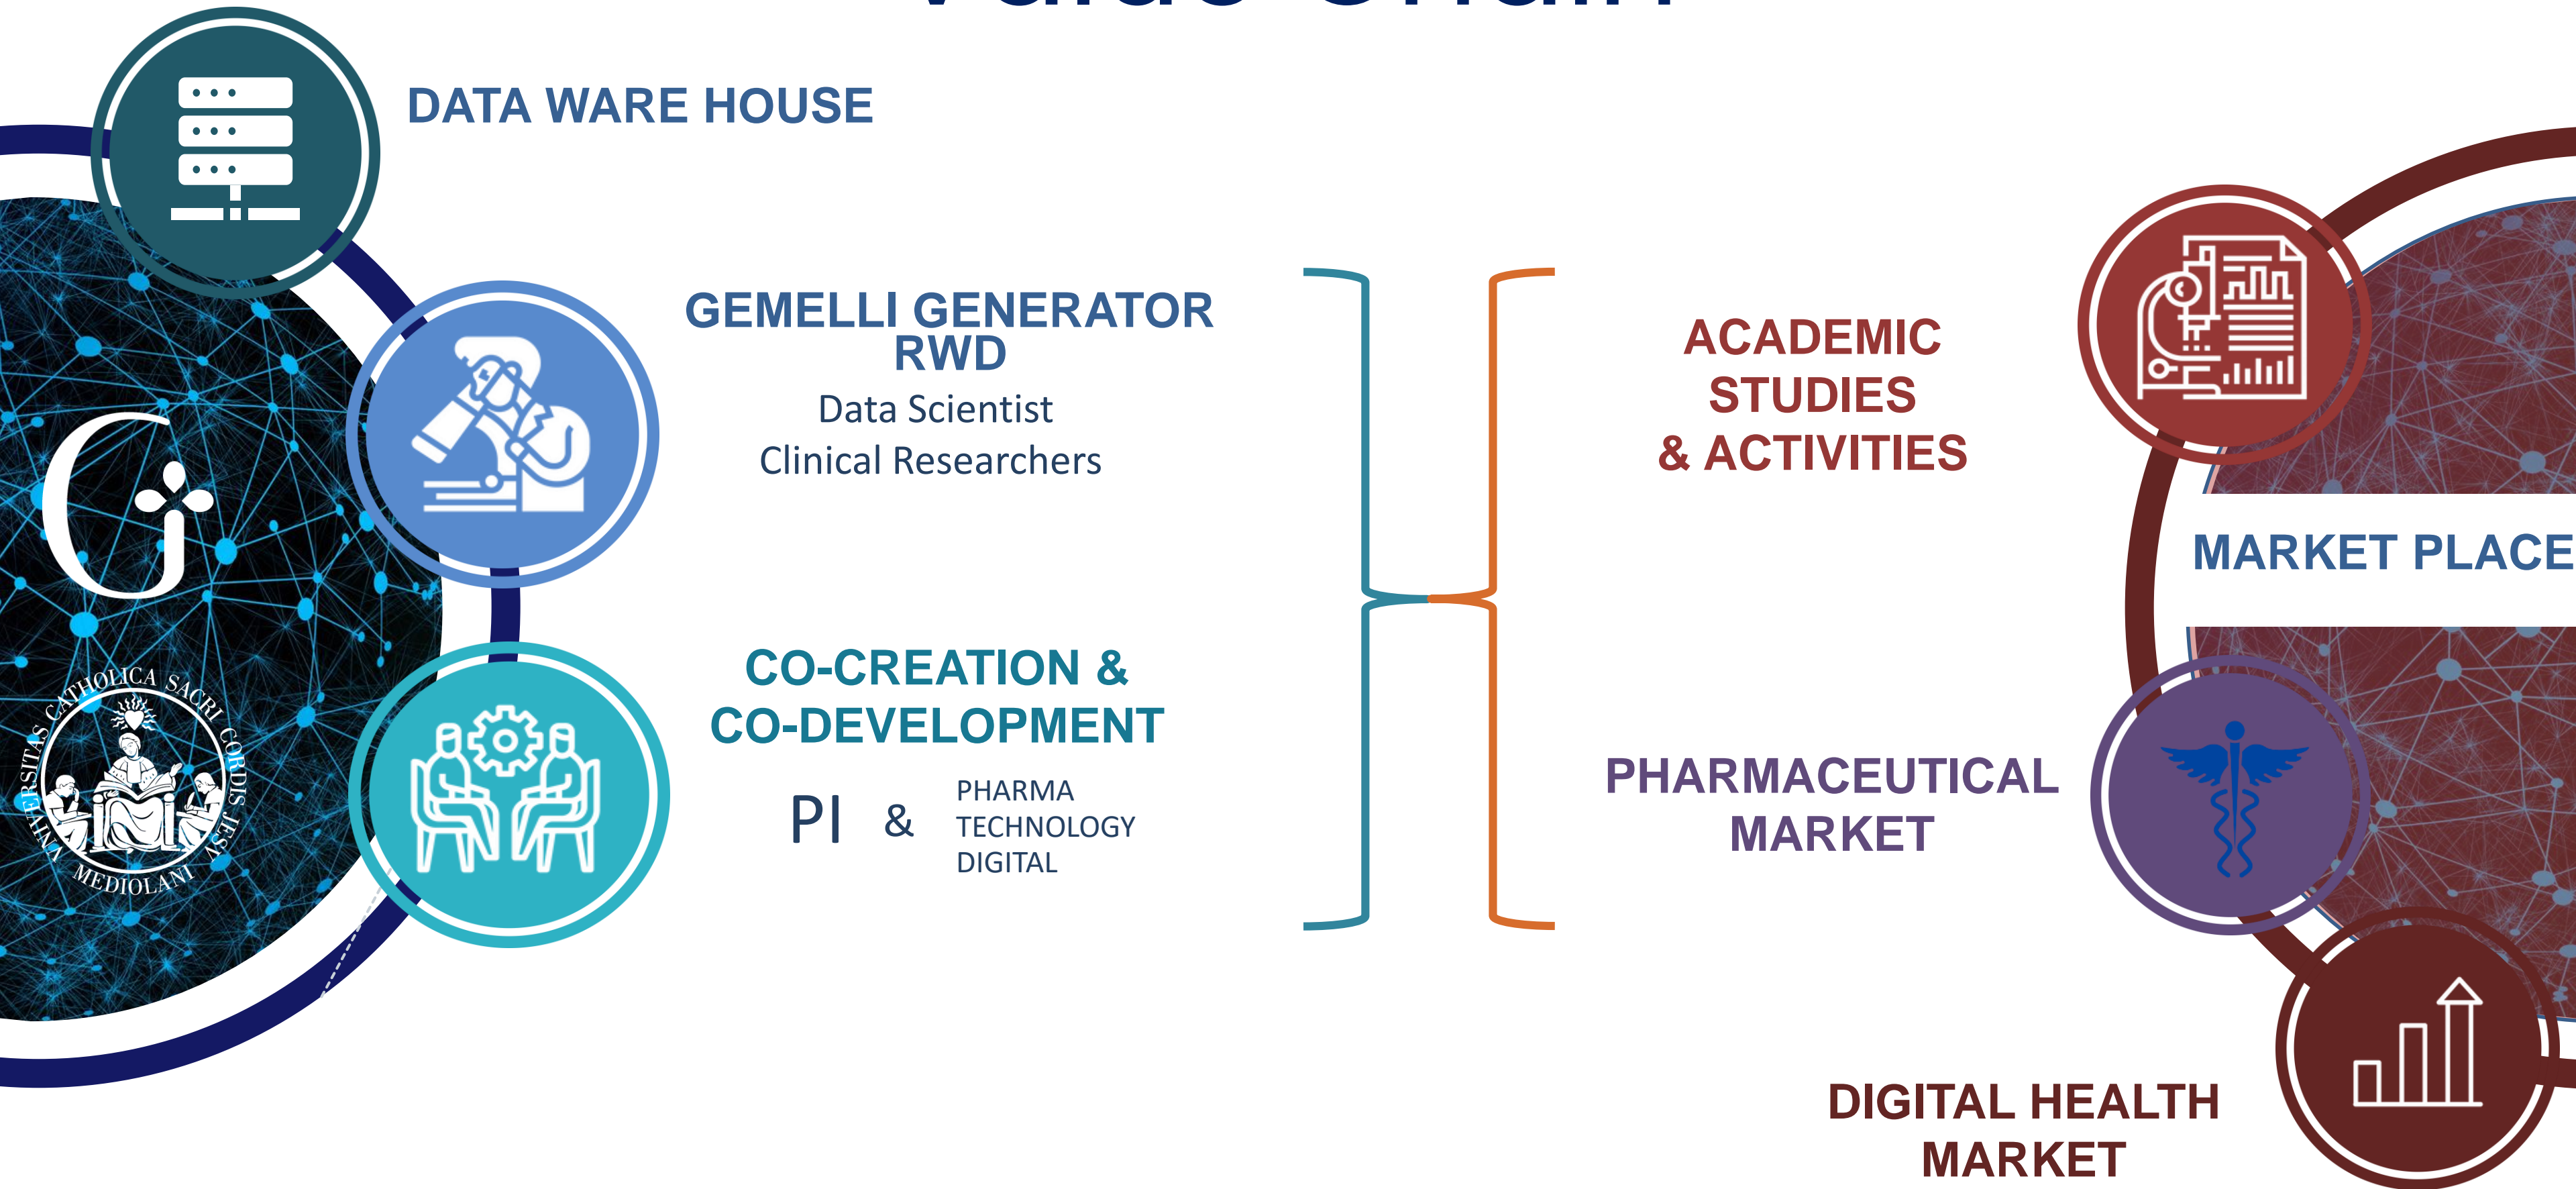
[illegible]

DATA WARE HOUSE

GEMELLI GENERATOR RWD
Data Scientist
Clinical Researchers

CO-CREATION & CO-DEVELOPMENT
PI & PHARMA TECHNOLOGY DIGITAL

UNIVERSITAS CATHOLICA SACRI CORDIS IESU MEDIOLANI

ACADEMIC STUDIES & ACTIVITIES

MARKET PLACE

PHARMACEUTICAL MARKET

DIGITAL HEALTH MARKET